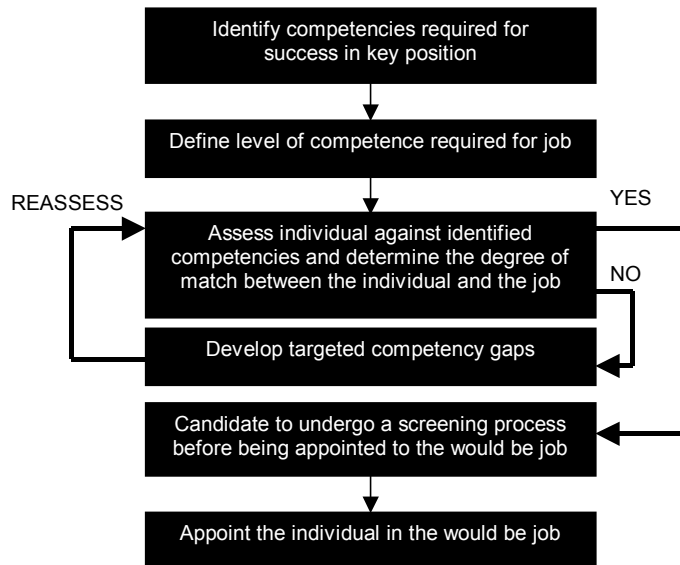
Identify competencies required for success in key position

Define level of competence required for job

REASSESS

YES

Assess individual against identified competencies and determine the degree of match between the individual and the job

NO

Develop targeted competency gaps

Candidate to undergo a screening process before being appointed to the would be job

Appoint the individual in the would be job